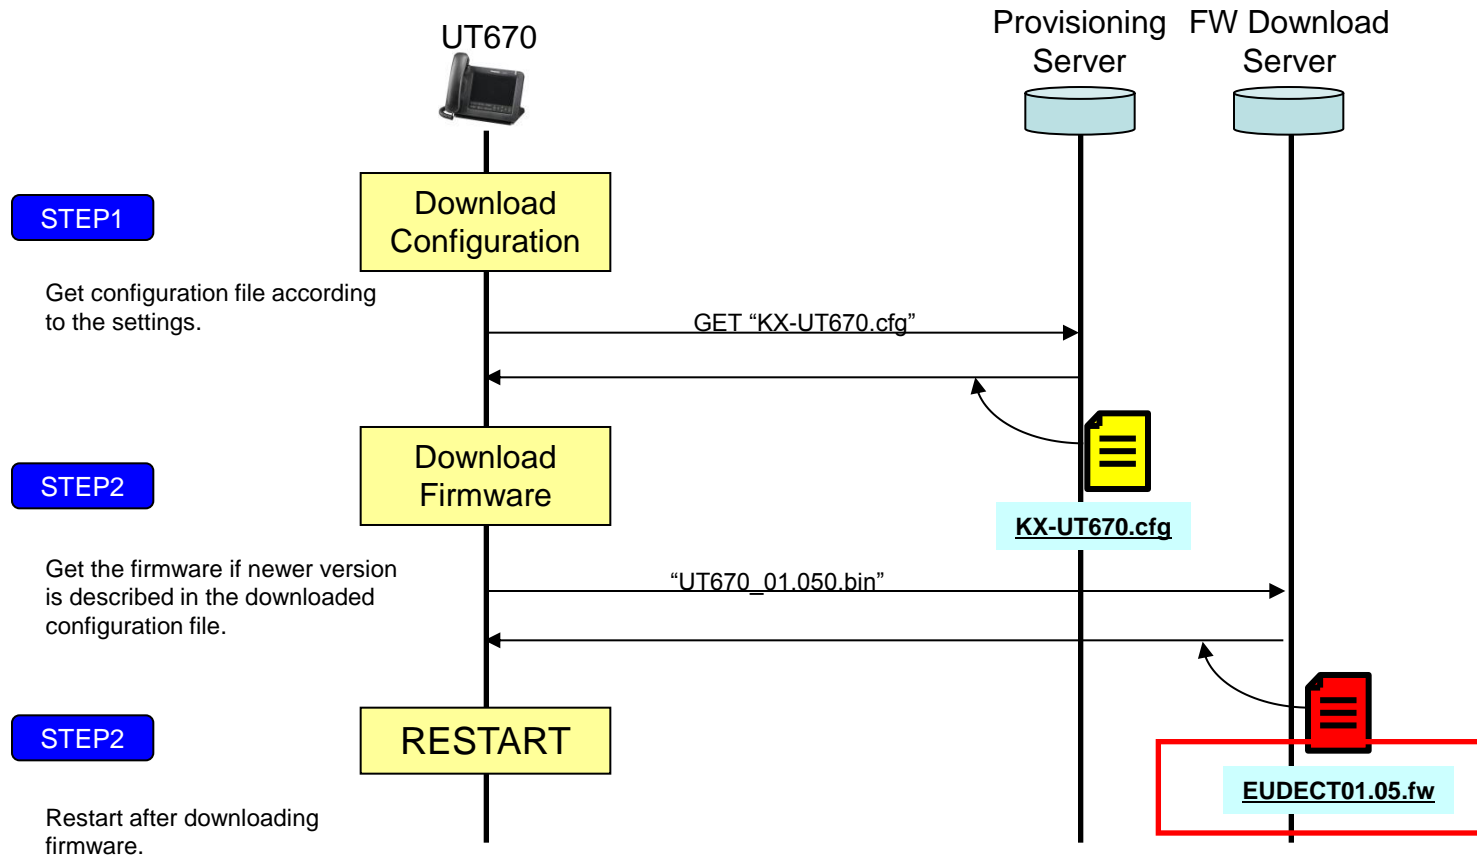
UT670

Provisioning Server

FW Download Server

STEP1

Download Configuration

Get configuration file according to the settings.

GET “KX-UT670.cfg”

KX-UT670.cfg

STEP2

Download Firmware

Get the firmware if newer version is described in the downloaded configuration file.

“UT670_01.050.bin”

STEP2

RESTART

EUDECT01.05.fw

Restart after downloading firmware.